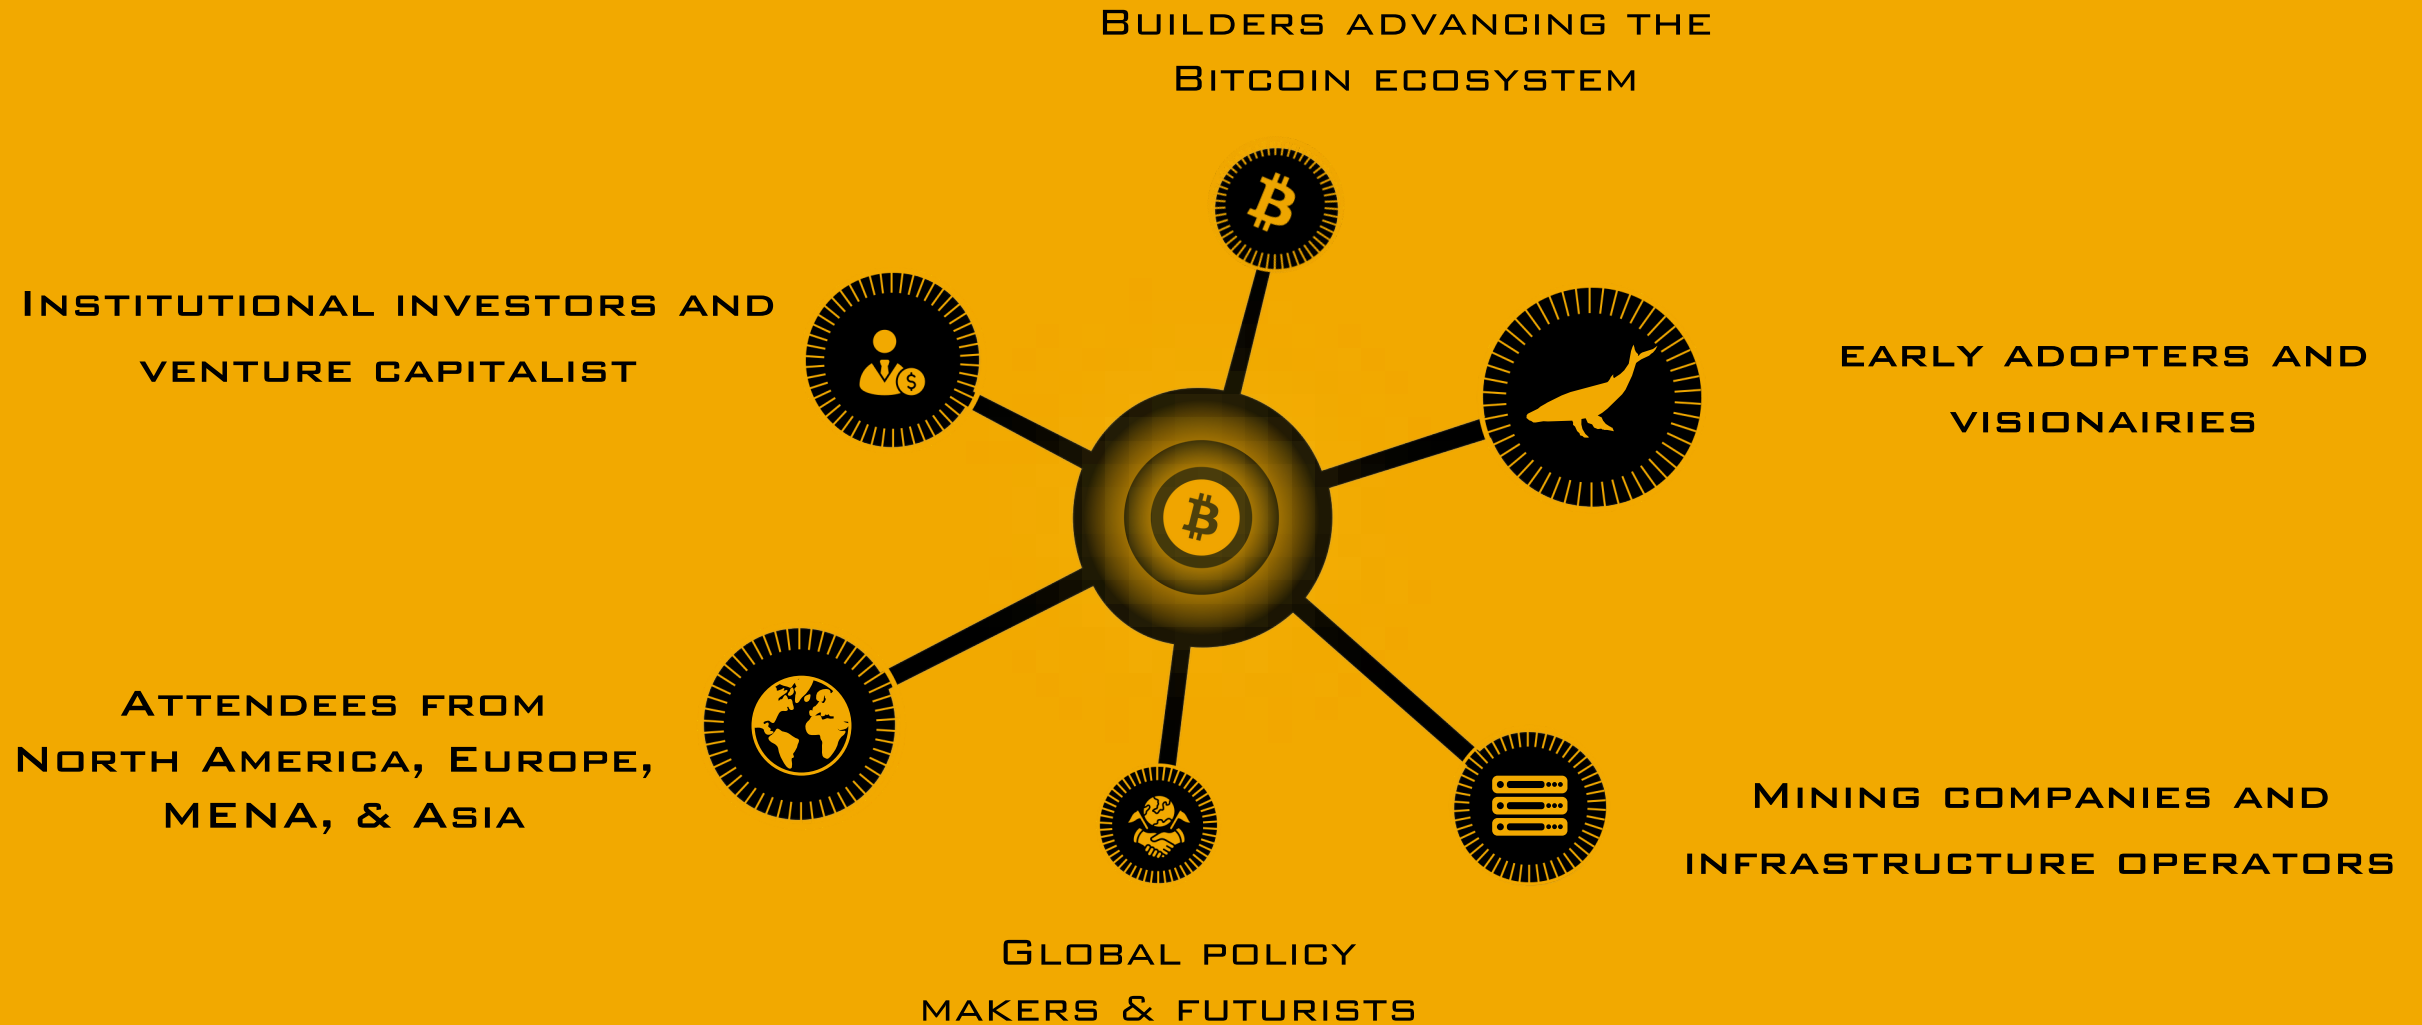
Builders advancing the Bitcoin ecosystem

Institutional investors and venture capitalist

early adopters and visionairies

Attendees from North America, Europe, MENA, & Asia

Mining companies and infrastructure operators

Global policy makers & futurists